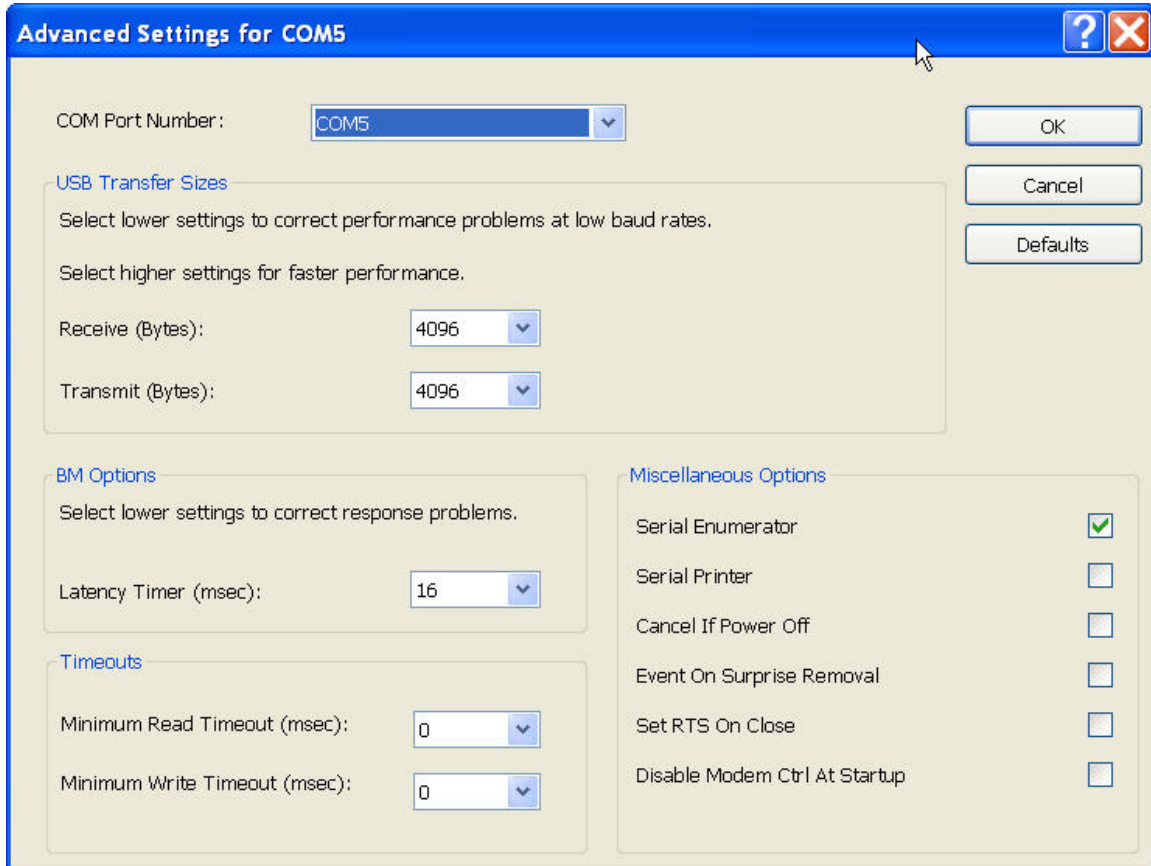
Advanced Settings for COM5

COM Port Number: COM5

OK

Cancel

Defaults

USB Transfer Sizes

Select lower settings to correct performance problems at low baud rates.

Select higher settings for faster performance.

Receive (Bytes): 4096

Transmit (Bytes): 4096

BM Options

Select lower settings to correct response problems.

Latency Timer (msec): 16

Timeouts

Minimum Read Timeout (msec): 0

Minimum Write Timeout (msec): 0

Miscellaneous Options

Serial Enumerator

Serial Printer

Cancel If Power Off

Event On Surprise Removal

Set RTS On Close

Disable Modem Ctrl At Startup